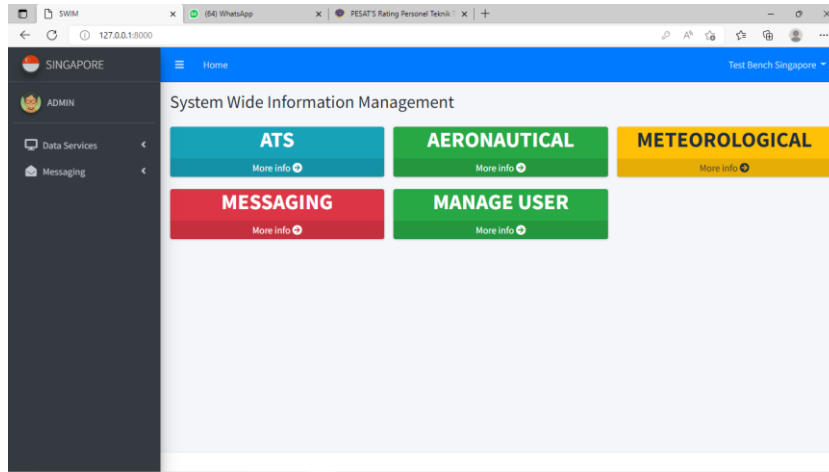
SWIM ×
(64) WhatsApp ×
PESAT'S Rating Personel Teknik ×
+
127.0.0.1:8000

SINGAPORE
ADMIN
Data Services
Messaging

Home
Test Bench Singapore

System Wide Information Management

ATS
More info

AERONAUTICAL
More info

METEOROLOGICAL
More info

MESSAGING
More info

MANAGE USER
More info